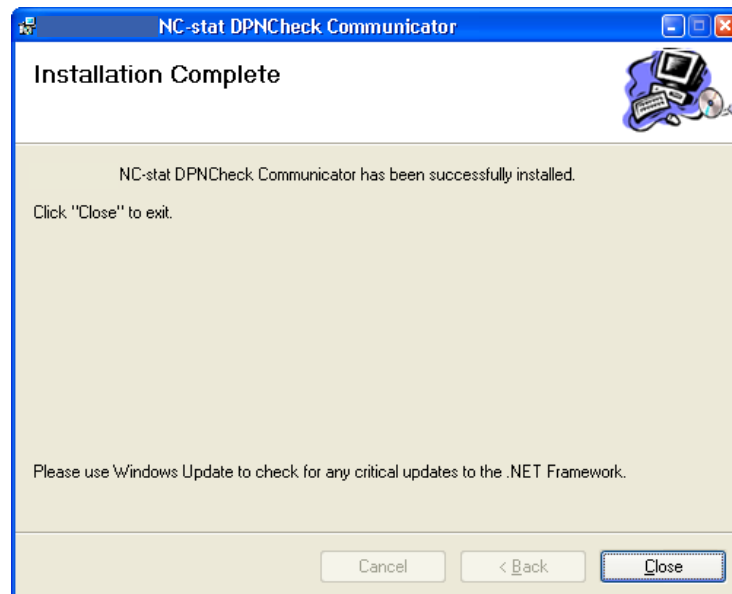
NC-stat DPNCheck Communicator

Installation Complete

NC-stat DPNCheck Communicator has been successfully installed.

Click "Close" to exit.

Please use Windows Update to check for any critical updates to the .NET Framework.

Cancel

< Back

Close